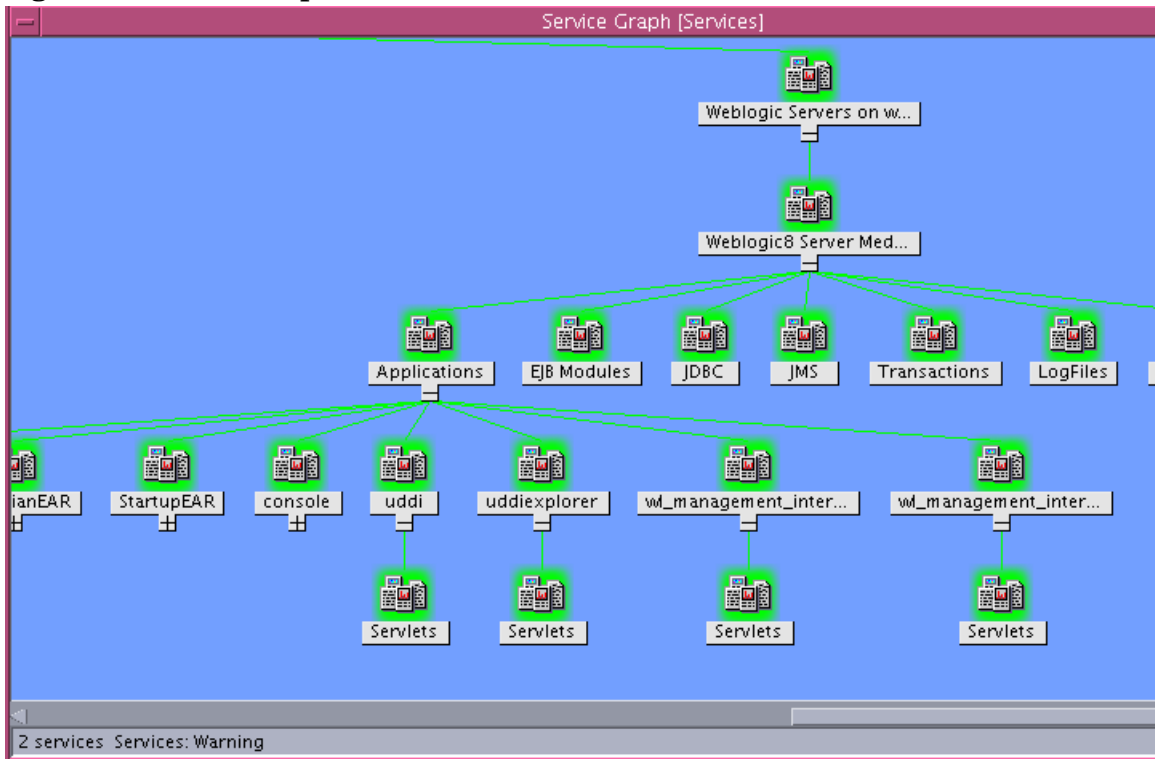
Service Graph [Services]

Weblogic Servers on w...

Weblogic8 Server Med...

Applications

EJB Modules

JDBC

JMS

Transactions

LogFiles

ianEAR

StartupEAR

console

uddi

uddiexplorer

wl_management_inter...

wl_management_inter...

Servlets

Servlets

Servlets

Servlets

2 services Services: Warning